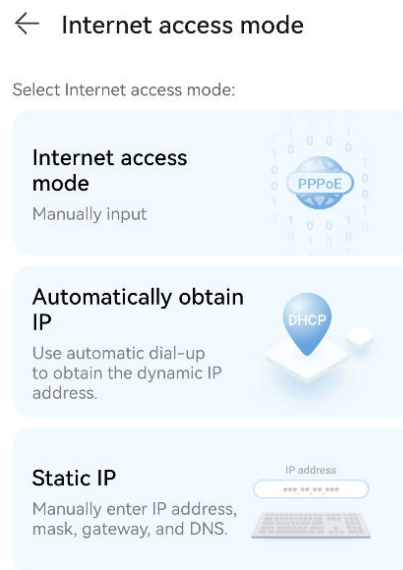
← Internet access mode

Select Internet access mode:

Internet access mode
Manually input

PPPoE

Automatically obtain IP
Use automatic dial-up to obtain the dynamic IP address.

DHCP

Static IP
Manually enter IP address, mask, gateway, and DNS.

IP address
***.**.**.***